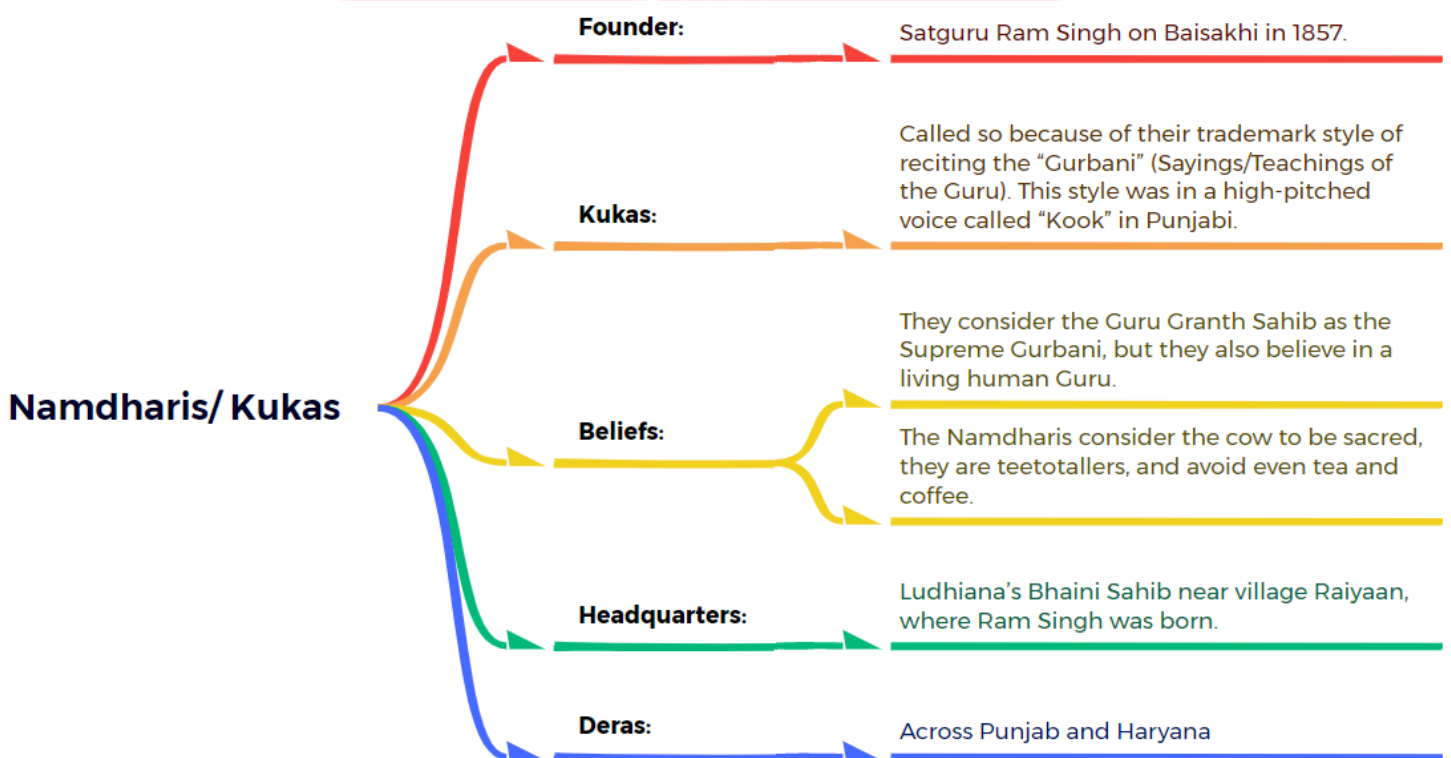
Namdharis/ Kukas

Founder:

Satguru Ram Singh on Baisakhi in 1857.

Kukas:

Called so because of their trademark style of reciting the "Gurbani" (Sayings/Teachings of the Guru). This style was in a high-pitched voice called "Kook" in Punjabi.

Beliefs:

They consider the Guru Granth Sahib as the Supreme Gurbani, but they also believe in a living human Guru.

The Namdharis consider the cow to be sacred, they are teetotallers, and avoid even tea and coffee.

Headquarters:

Ludhiana's Bhaini Sahib near village Raiyaan, where Ram Singh was born.

Deras:

Across Punjab and Haryana